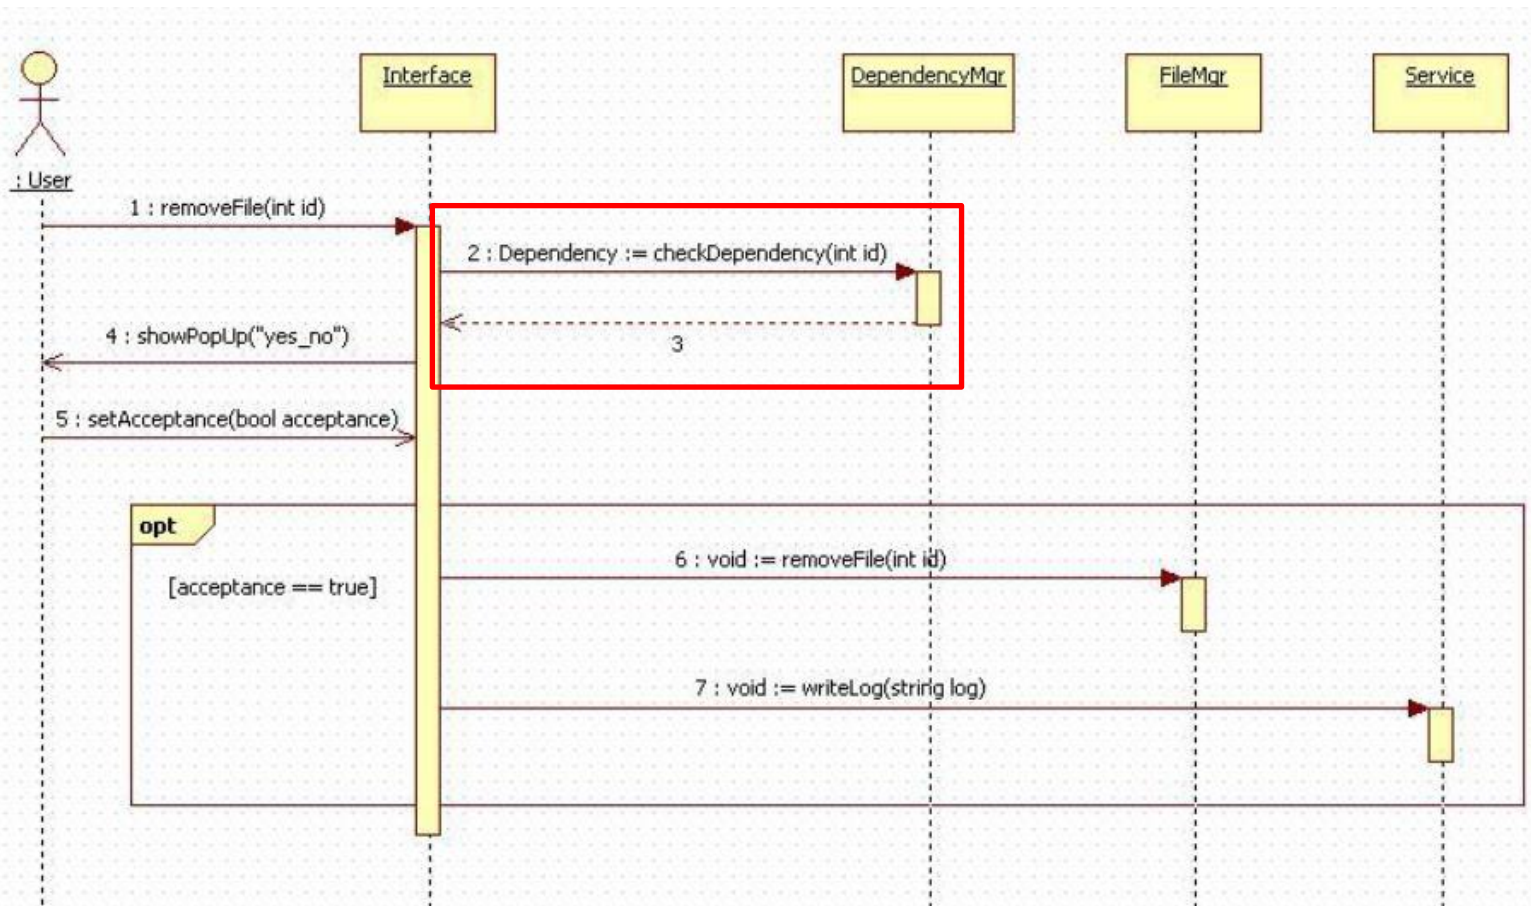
Interface

DependencyMgr

FileMgr

Service

: User

1 : removeFile(int id)

2 : Dependency := checkDependency(int id)

3

4 : showPopUp("yes_no")

5 : setAcceptance(bool acceptance)

opt

[acceptance == true]

6 : void := removeFile(int id)

7 : void := writeLog(string log)